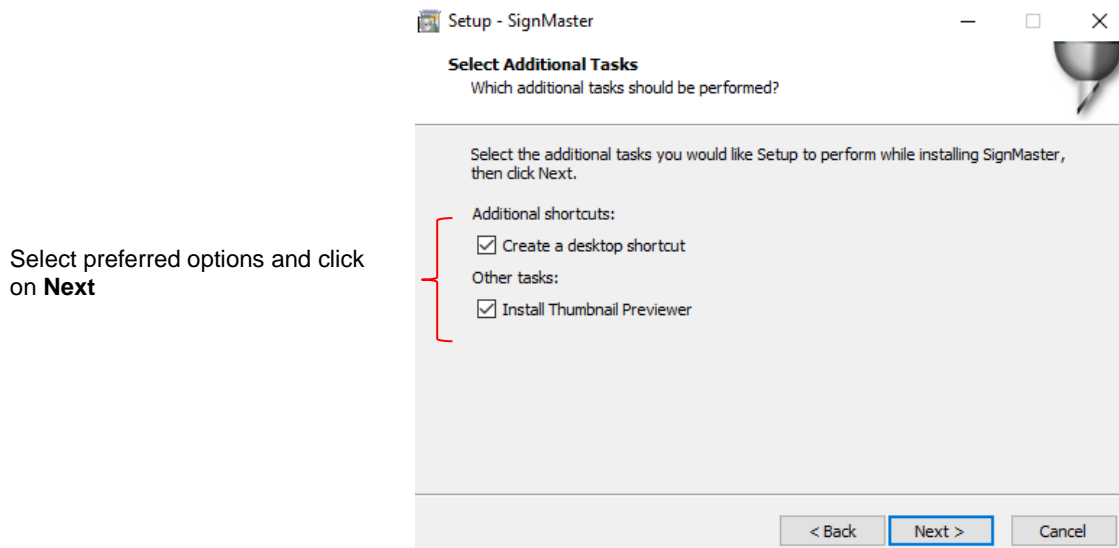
Select preferred options and click on **Next**

Setup - SignMaster

**Select Additional Tasks**

Which additional tasks should be performed?

Select the additional tasks you would like Setup to perform while installing SignMaster, then click Next.

Additional shortcuts:

☑ Create a desktop shortcut

Other tasks:

☑ Install Thumbnail Previewer

< Back | Next > | Cancel